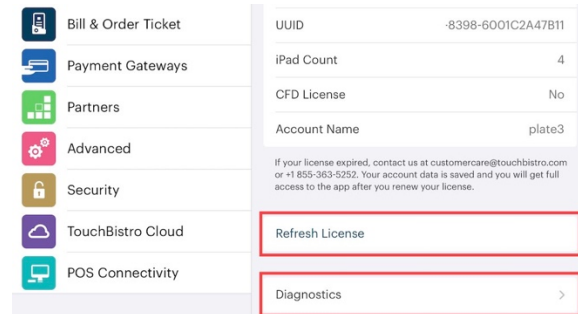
Bill & Order Ticket
Payment Gateways
Partners
Advanced
Security
TouchBistro Cloud
POS Connectivity

UUID -8398-6001C2A47B11
iPad Count 4
CFD License No
Account Name plate3

If your license expired, contact us at customercare@touchbistro.com or +1 855-363-5252. Your account data is saved and you will get full access to the app after you renew your license.

Refresh License

Diagnostics >